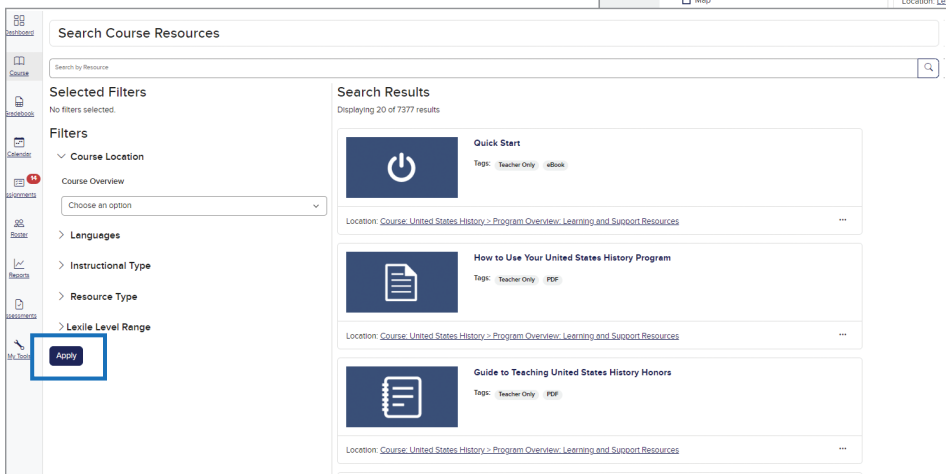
Map

Location: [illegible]

Dashboard

Course

Gradebook

Calendar

14

ssignments

Roster

Reports

ssessments

My Tools

Search Course Resources

Search by Resource

Selected Filters

No filters selected.

Filters

Course Location

Course Overview

Choose an option

Languages

Instructional Type

Resource Type

Lexile Level Range

Apply

Search Results

Displaying 20 of 7377 results

Quick Start

Tags: Teacher Only eBook

Location: Course: United States History > Program Overview: Learning and Support Resources

...

How to Use Your United States History Program

Tags: Teacher Only PDF

Location: Course: United States History > Program Overview: Learning and Support Resources

...

Guide to Teaching United States History Honors

Tags: Teacher Only PDF

Location: Course: United States History > Program Overview: Learning and Support Resources

...